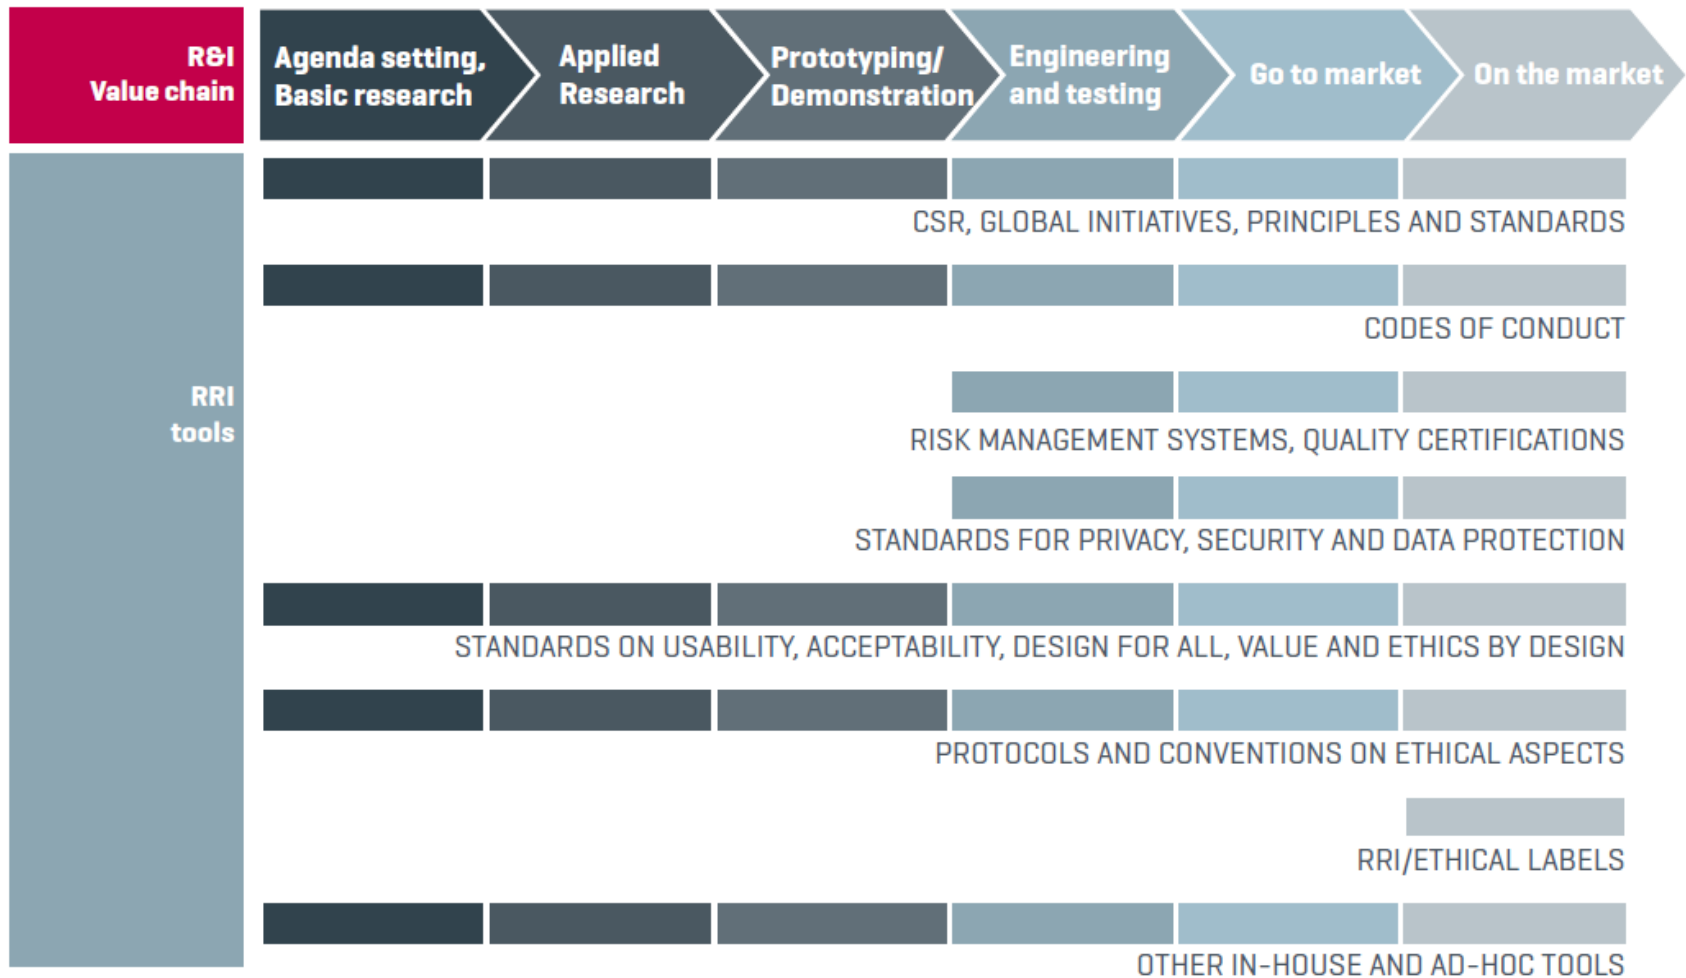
R&I Value chain

Agenda setting, Basic research

Applied Research

Prototyping/ Demonstration

Engineering and testing

Go to market

On the market

RRI tools

CSR, GLOBAL INITIATIVES, PRINCIPLES AND STANDARDS

CODES OF CONDUCT

RISK MANAGEMENT SYSTEMS, QUALITY CERTIFICATIONS

STANDARDS FOR PRIVACY, SECURITY AND DATA PROTECTION

STANDARDS ON USABILITY, ACCEPTABILITY, DESIGN FOR ALL, VALUE AND ETHICS BY DESIGN

PROTOCOLS AND CONVENTIONS ON ETHICAL ASPECTS

RRI/ETHICAL LABELS

OTHER IN-HOUSE AND AD-HOC TOOLS